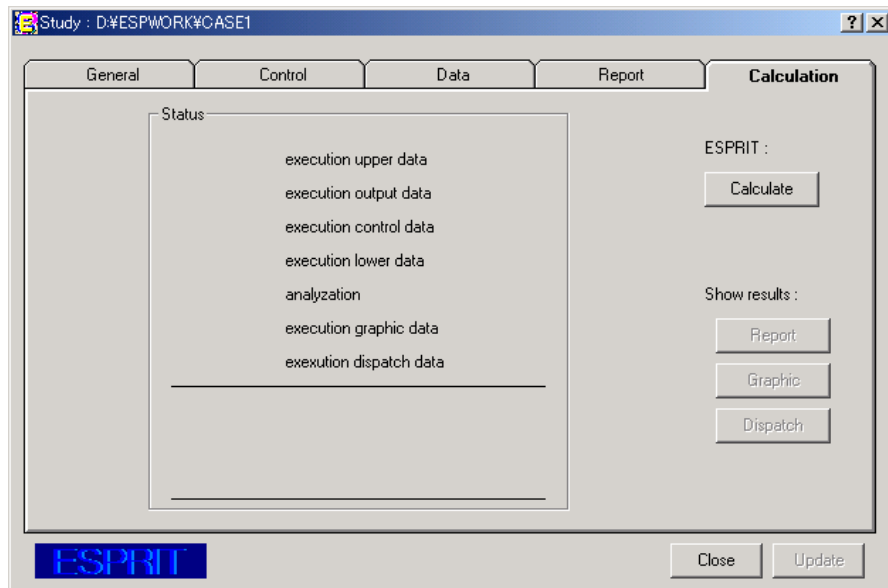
Study : D:¥ESPWORK¥CASE1

?
X

General
Control
Data
Report
Calculation

Status

execution upper data
execution output data
execution control data
execution lower data
analyzation
execution graphic data
exexution dispatch data

ESPRIT :
Calculate

Show results :
Report
Graphic
Dispatch

ESPRIT

Close
Update